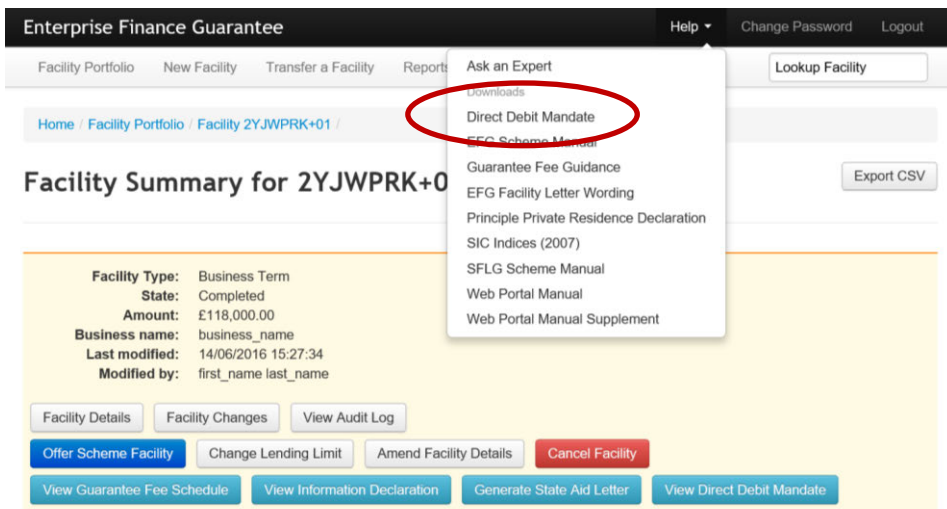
Enterprise Finance Guarantee

Help ▾ Change Password Logout

Facility Portfolio New Facility Transfer a Facility Reports

Lookup Facility

Ask an Expert
Downloads
Direct Debit Mandate
EFG Scheme Manual
Guarantee Fee Guidance
EFG Facility Letter Wording
Principle Private Residence Declaration
SIC Indices (2007)
SFLG Scheme Manual
Web Portal Manual
Web Portal Manual Supplement

Home / Facility Portfolio / Facility 2YJWPRK+01 /

Facility Summary for 2YJWPRK+0

Export CSV

Facility Type: Business Term
State: Completed
Amount: £118,000.00
Business name: business_name
Last modified: 14/06/2016 15:27:34
Modified by: first_name last_name

Facility Details Facility Changes View Audit Log

Offer Scheme Facility Change Lending Limit Amend Facility Details Cancel Facility

View Guarantee Fee Schedule View Information Declaration Generate State Aid Letter View Direct Debit Mandate